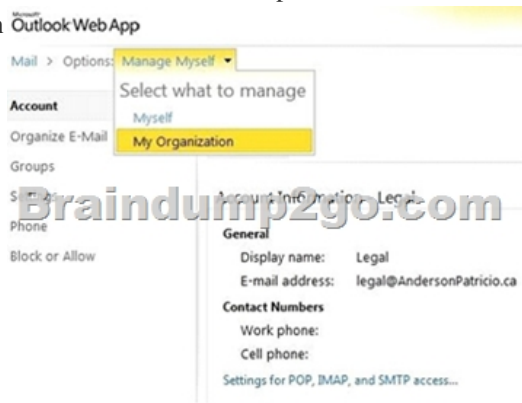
Microsoft Outlook Web App

Mail > Options: Manage Myself

Select what to manage

Myself

My Organization

Account

Organize E-Mail

Groups

S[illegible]

Phone

Block or Allow

Braindump2go.com

Account Information - Legal

General

Display name: Legal

E-mail address: legal@AndersonPatricio.ca

Contact Numbers

Work phone:

Cell phone:

Settings for POP, IMAP, and SMTP access...